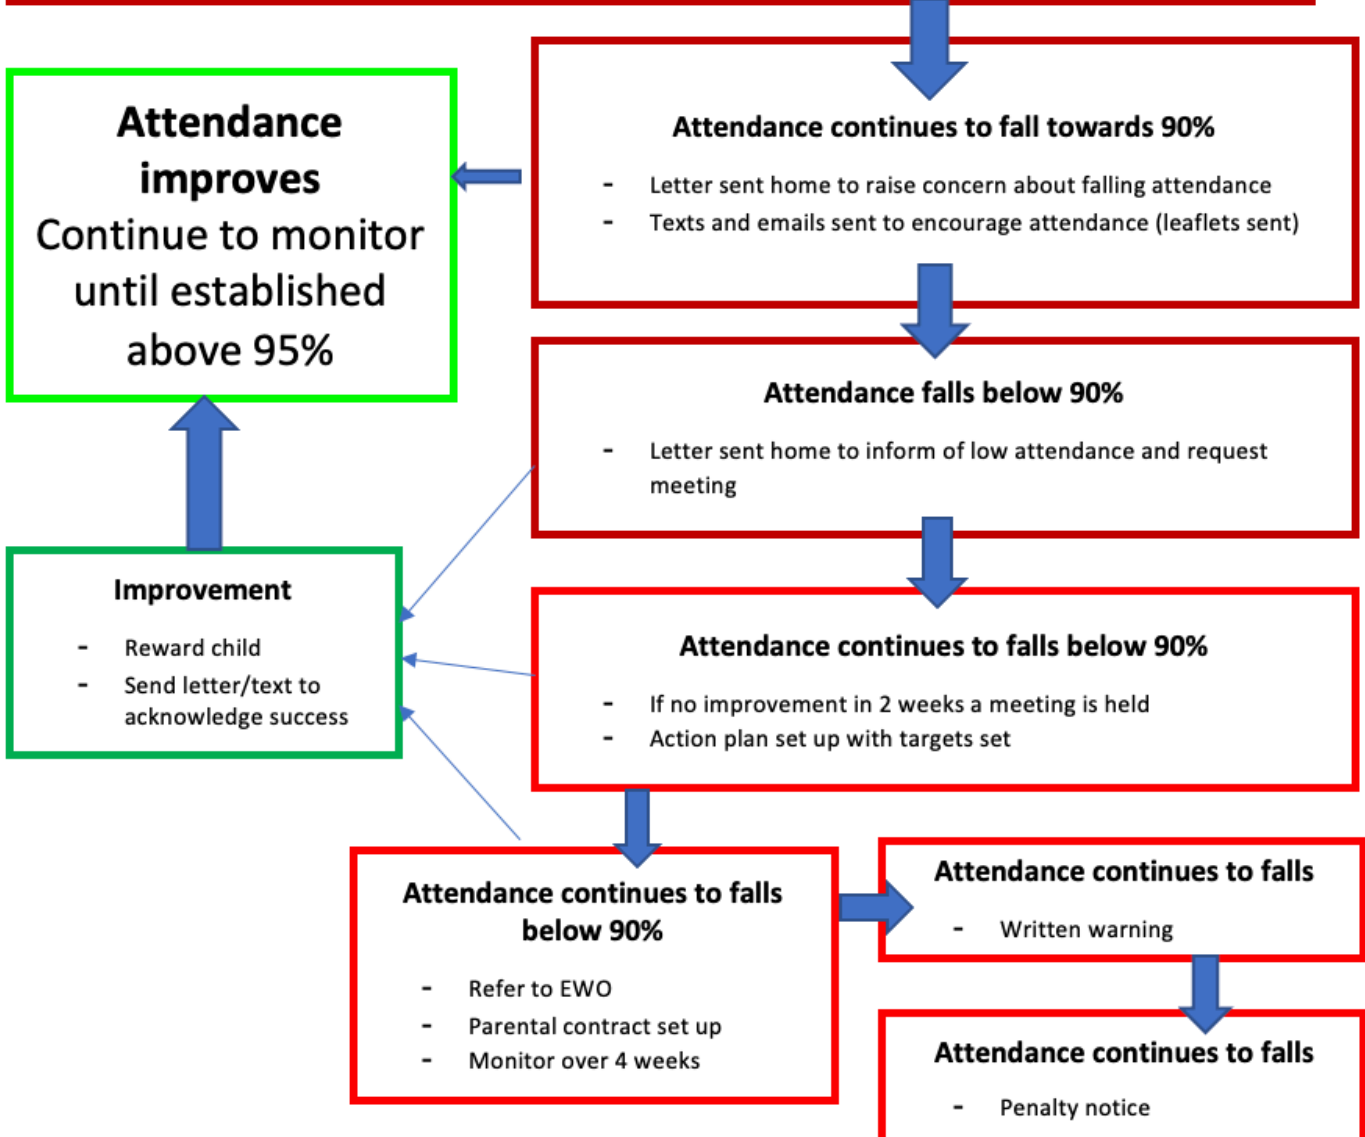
**Attendance improves**
Continue to monitor until established above 95%

**Attendance continues to fall towards 90%**

- Letter sent home to raise concern about falling attendance
- Texts and emails sent to encourage attendance (leaflets sent)

**Attendance falls below 90%**

- Letter sent home to inform of low attendance and request meeting

**Improvement**

- Reward child
- Send letter/text to acknowledge success

**Attendance continues to falls below 90%**

- If no improvement in 2 weeks a meeting is held
- Action plan set up with targets set

**Attendance continues to falls below 90%**

- Refer to EWO
- Parental contract set up
- Monitor over 4 weeks

**Attendance continues to falls**

- Written warning

**Attendance continues to falls**

- Penalty notice